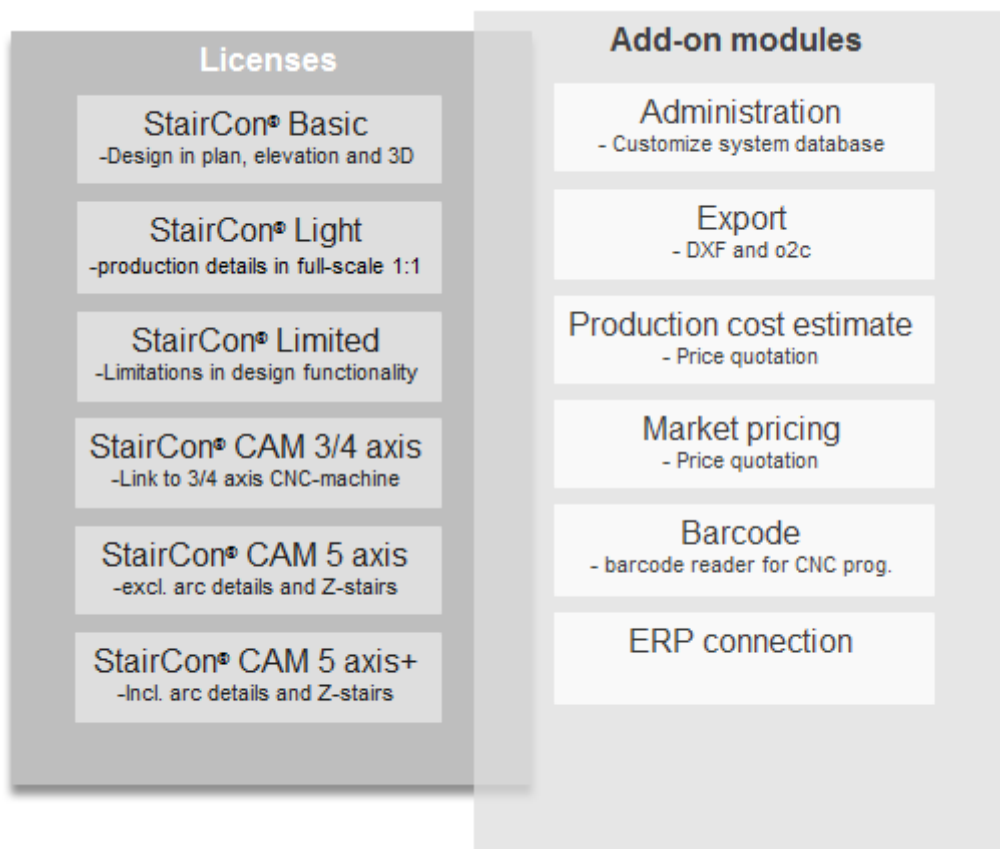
Licenses

StairCon® Basic
-Design in plan, elevation and 3D

StairCon® Light
-production details in full-scale 1:1

StairCon® Limited
-Limitations in design functionality

StairCon® CAM 3/4 axis
-Link to 3/4 axis CNC-machine

StairCon® CAM 5 axis
-excl. arc details and Z-stairs

StairCon® CAM 5 axis+
-Incl. arc details and Z-stairs

Add-on modules

Administration
- Customize system database

Export
- DXF and o2c

Production cost estimate
- Price quotation

Market pricing
- Price quotation

Barcode
- barcode reader for CNC prog.

ERP connection